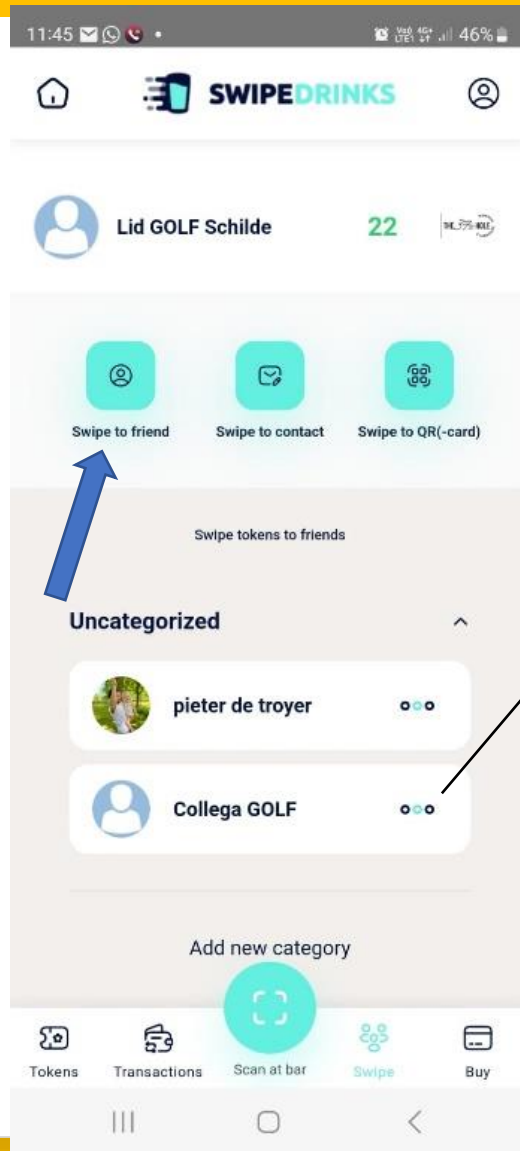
11:45 46%

SWIPEDRINKS

Lid GOLF Schilde 22

Swipe to friend
Swipe to contact
Swipe to QR(-card)

Swipe tokens to friends

Uncategorized

pieter de troyer

Collega GOLF

Add new category

Tokens
Transactions
Scan at bar
Swipe
Buy